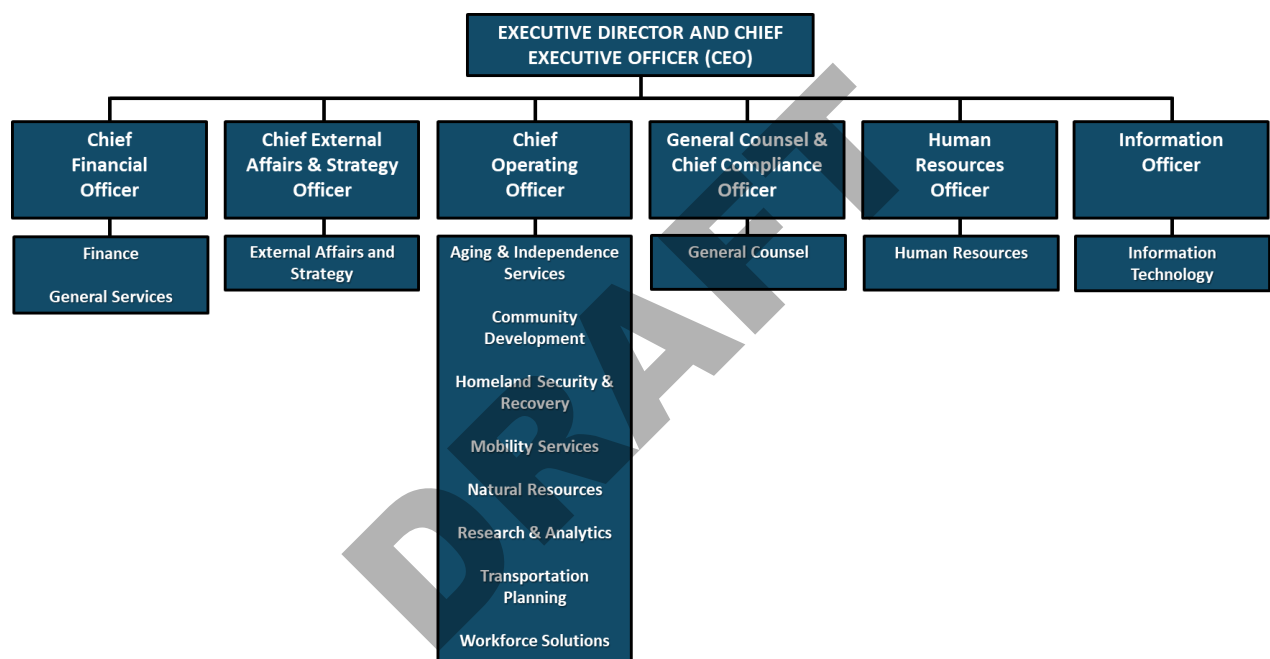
EXECUTIVE DIRECTOR AND CHIEF EXECUTIVE OFFICER (CEO)

Chief Financial Officer

Finance

General Services

Chief External Affairs & Strategy Officer

External Affairs and Strategy

Chief Operating Officer

Aging & Independence Services

Community Development

Homeland Security & Recovery

Mobility Services

Natural Resources

Research & Analytics

Transportation Planning

Workforce Solutions

General Counsel & Chief Compliance Officer

General Counsel

Human Resources Officer

Human Resources

Information Officer

Information Technology

DRAFT